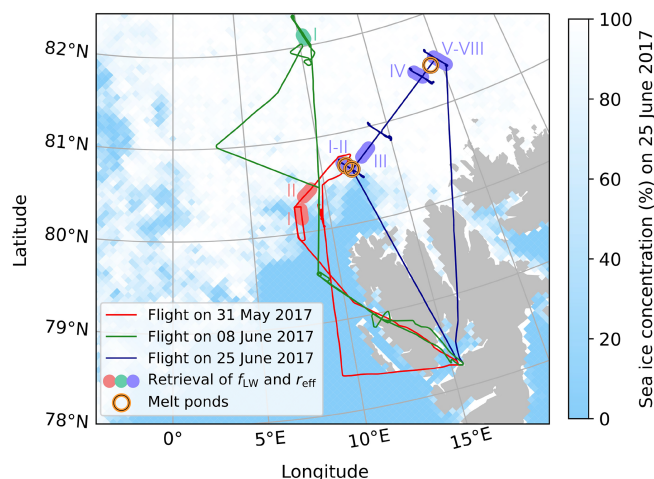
82°N
81°N
80°N
79°N
78°N
Latitude
0°
5°E
10°E
15°E
Longitude
I
II
I
I-II
III
IV
V-VIII
Flight on 31 May 2017
Flight on 08 June 2017
Flight on 25 June 2017
Retrieval of $f_{\mathrm{LW}}$ and $r_{\mathrm{eff}}$
Melt ponds
100
80
60
40
20
0
Sea ice concentration (%) on 25 June 2017